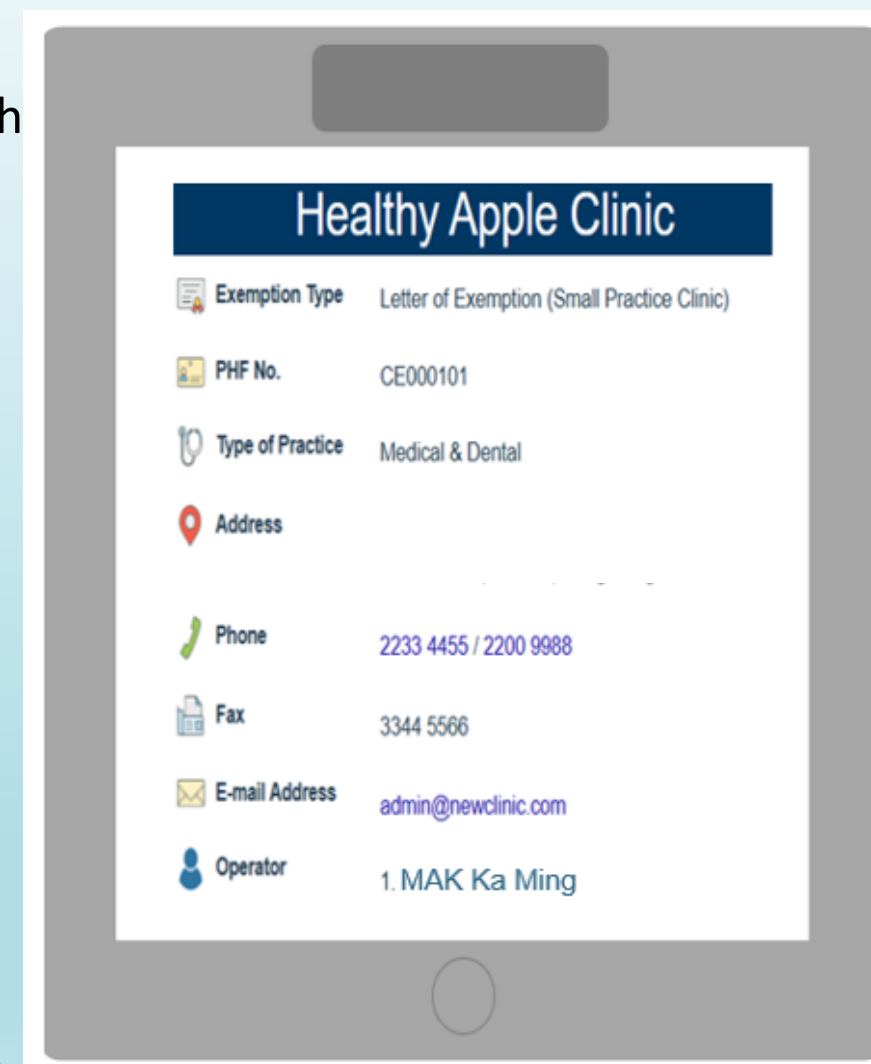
h

Healthy Apple Clinic

Exemption Type Letter of Exemption (Small Practice Clinic)

PHF No. CE000101

Type of Practice Medical & Dental

Address

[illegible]

Phone 2233 4455 / 2200 9988

Fax 3344 5566

E-mail Address admin@newclinic.com

Operator 1. MAK Ka Ming